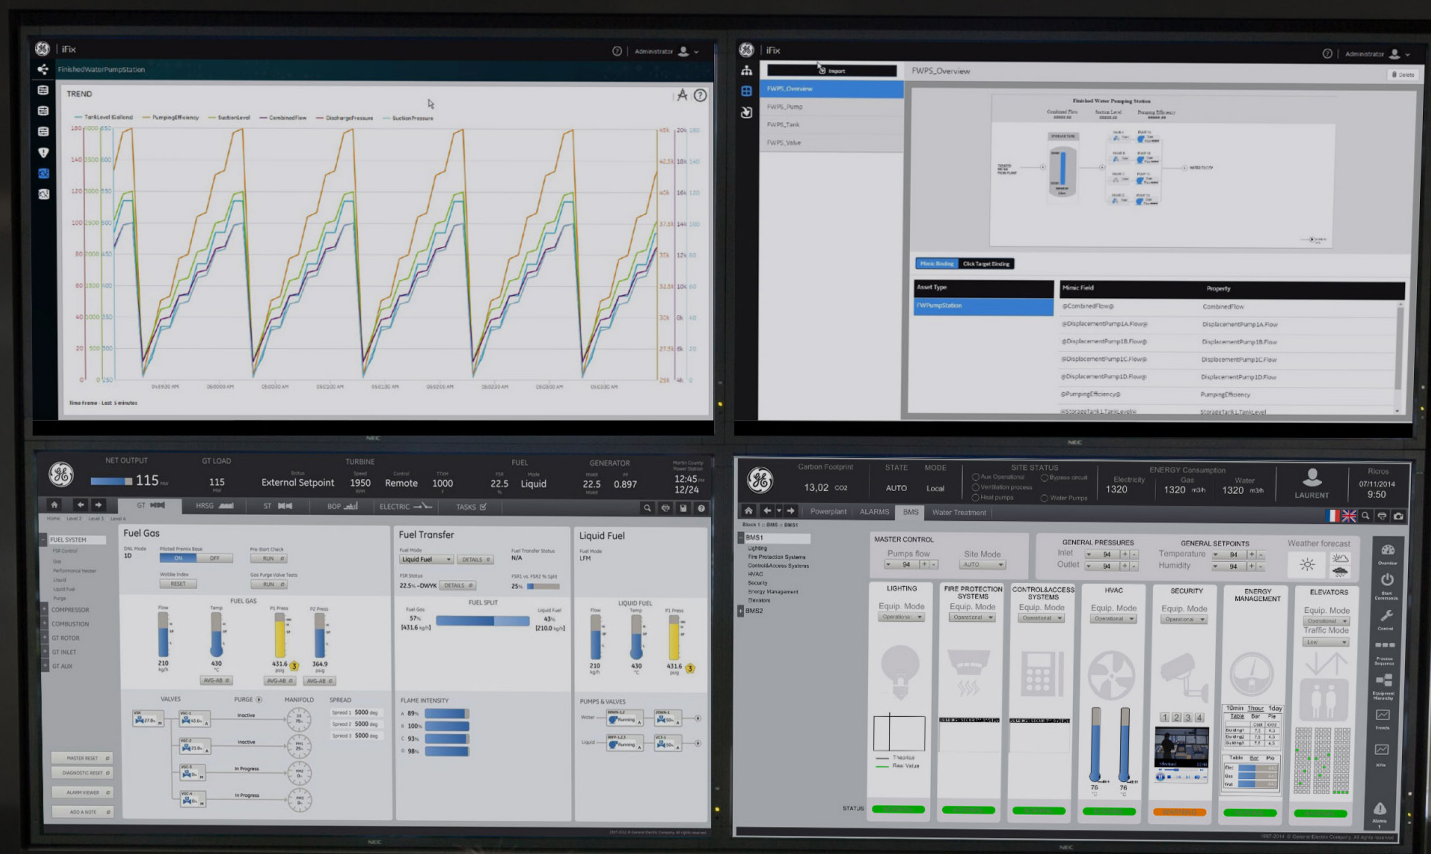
iFix

Administrator

FinishedWaterPumpStation

TREND

TankLevel(Gallons) PumpingEfficiency SuctionLevel CombinedFlow DischargePressure SuctionPressure

Time Frame - Last: 5 minutes

iFix

Administrator

Import

FWPS_Overview

FWPS_Overview

FWPS_Pump

FWPS_Tank

FWPS_Valve

Finished Water Pumping Station

Mimic Binding Click Target Binding

| Asset Type | Mimic Field | Property |
|---|---|---|
| FWPumpStation | @CombinedFlow@ | CombinedFlow |
| | @DisplacementPump1A.Flow@ | DisplacementPump1A.Flow |
| | @DisplacementPump1B.Flow@ | DisplacementPump1B.Flow |
| | @DisplacementPump1C.Flow@ | DisplacementPump1C.Flow |
| | @DisplacementPump1D.Flow@ | DisplacementPump1D.Flow |
| | @PumpingEfficiency@ | PumpingEfficiency |

NEC

NET OUTPUT 115 GT LOAD 115 TURBINE External Setpoint 1950 Remote 1000 FUEL 22.5 Liquid GENERATOR 22.5 0.897 12:45 12/24

GT HRSG ST BOP ELECTRIC TASKS

FUEL SYSTEM COMPRESSOR COMBUSTION GT ROTOR GT INLET GT AUX

Fuel Gas

FUEL GAS

210 430 431.6 364.9

VALVES PURGE MANIFOLD SPREAD

Inactive Inactive In Progress In Progress

Spread 1 5000 Spread 2 5000 Spread 3 5000

MASTER RESET DIAGNOSTIC RESET ALARM VIEWER ADD A NOTE

Fuel Transfer

Liquid Fuel DETAILS

FUEL SPLIT

57% 43%

FLAME INTENSITY

A 89% B 100% C 93% D 98%

Liquid Fuel

LIQUID FUEL

210 430 431.6

PUMPS & VALVES

Carbon Footprint 13,02 CO2 STATE AUTO MODE Local SITE STATUS Electricity 1320 ENERGY Consumption Gas 1320 m3/h Water 1320 m3/h LAURENT 07/11/2014 9:50

Powerplant ALARMS BMS Water Treatment

BMS1 BMS2

MASTER CONTROL Pumps flow Site Mode auto GENERAL PRESSURES Inlet Outlet GENERAL SETPOINTS Temperature Humidity Weather forecast

LIGHTING FIRE PROTECTION SYSTEMS CONTROL&ACCESS SYSTEMS HVAC SECURITY ENERGY MANAGEMENT ELEVATORS

Equip. Mode

Traffic Mode

75 76

1 2 3 4

STATUS